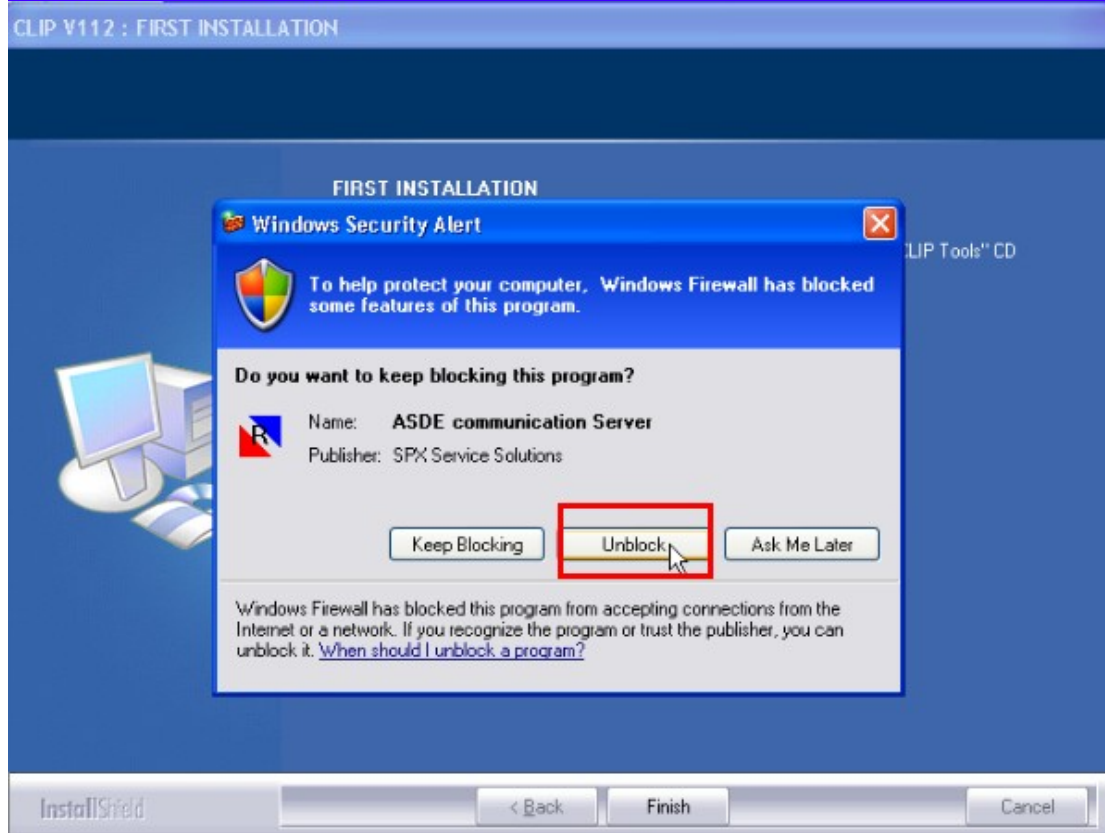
CLIP V112 : FIRST INSTALLATION

FIRST INSTALLATION

Windows Security Alert

LIP Tools" CD

To help protect your computer, Windows Firewall has blocked some features of this program.

Do you want to keep blocking this program?

Name: ASDE communication Server

Publisher: SPX Service Solutions

Keep Blocking

Unblock

Ask Me Later

Windows Firewall has blocked this program from accepting connections from the Internet or a network. If you recognize the program or trust the publisher, you can unblock it. When should I unblock a program?

InstallShield

< Back

Finish

Cancel